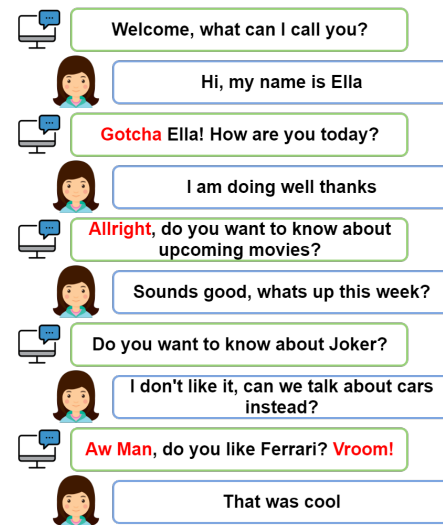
Welcome, what can I call you?

Hi, my name is Ella

Gotcha Ella! How are you today?

I am doing well thanks

Allright, do you want to know about upcoming movies?

Sounds good, whats up this week?

Do you want to know about Joker?

I don't like it, can we talk about cars instead?

Aw Man, do you like Ferrari? Vroom!

That was cool